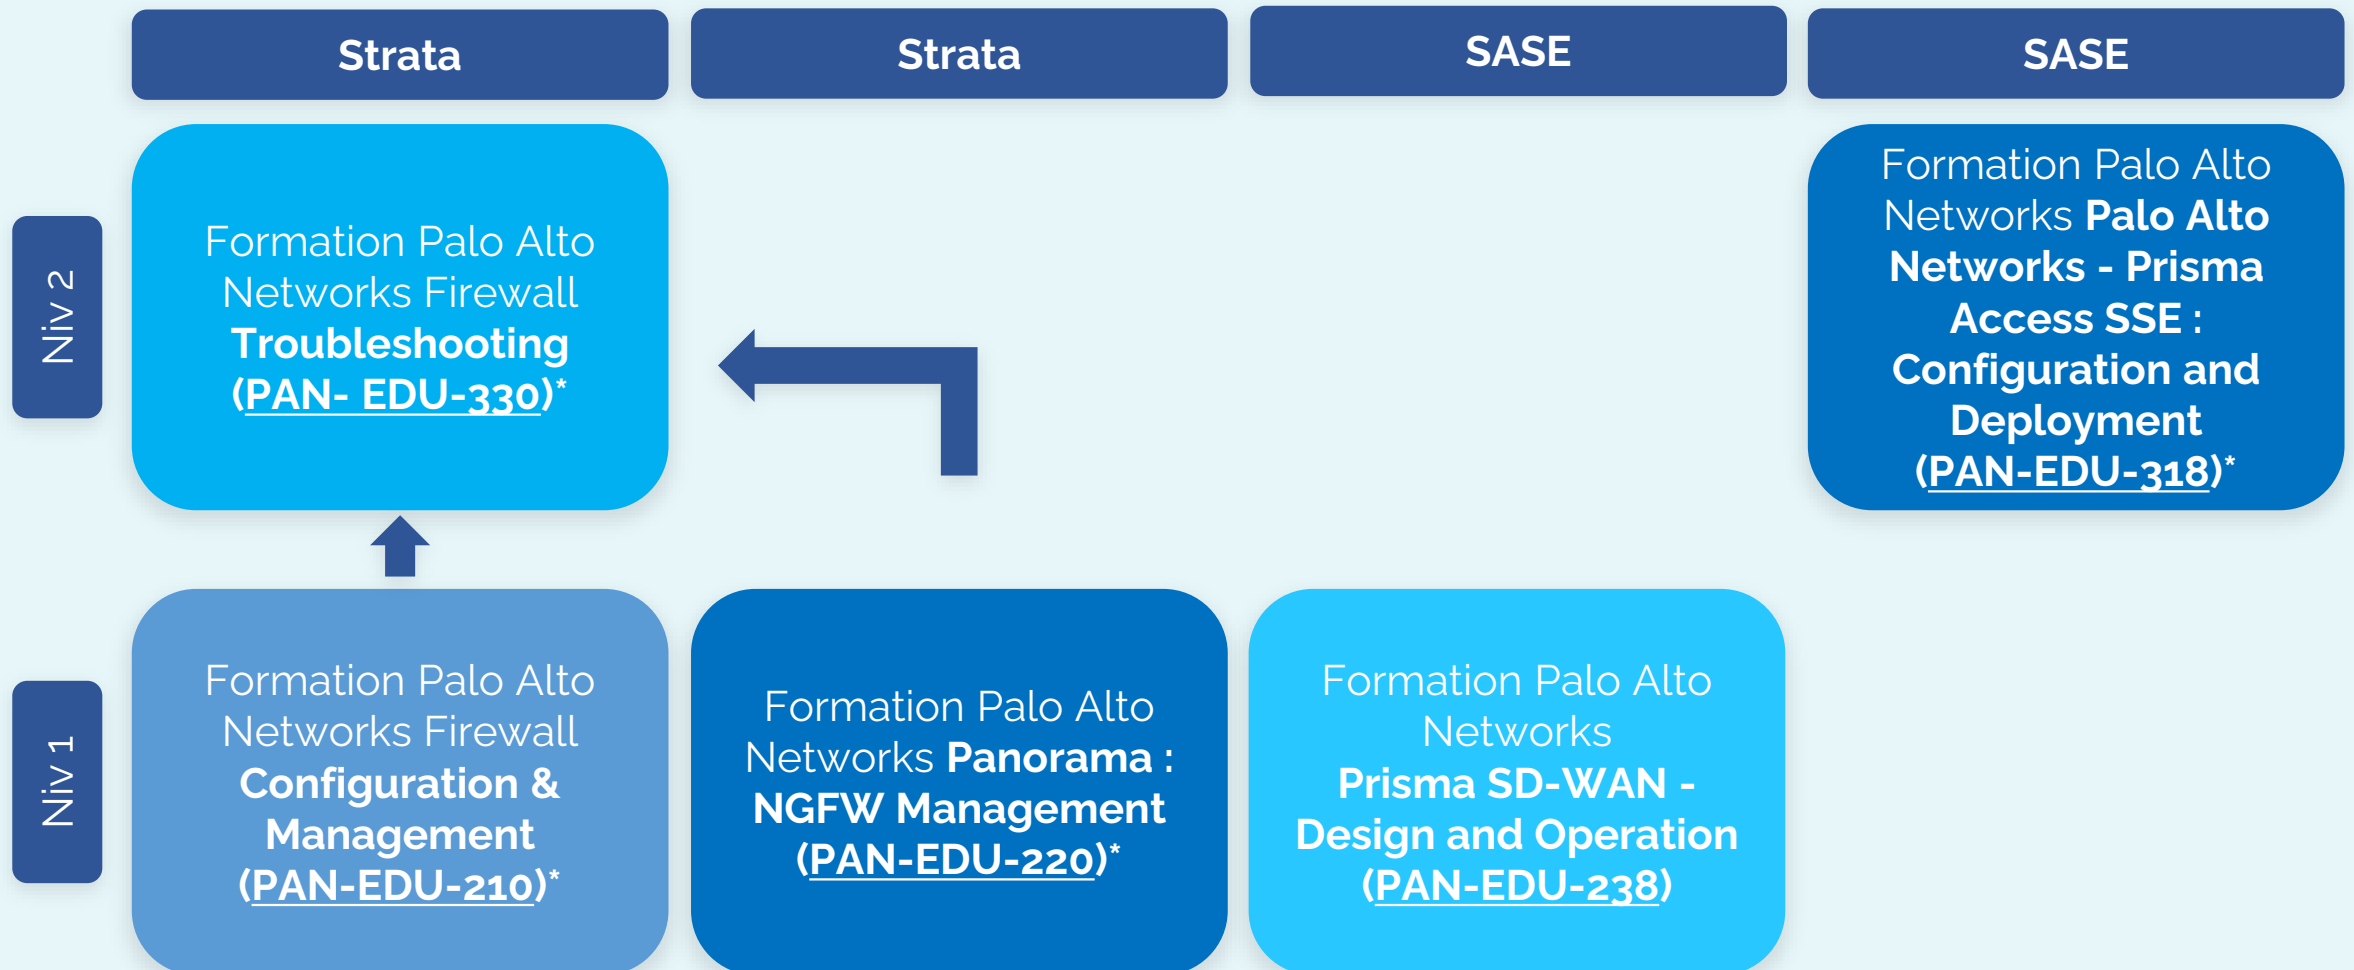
Strata

Strata

SASE

SASE

Niv 2

Formation Palo Alto Networks Firewall Troubleshooting (PAN- EDU-330)*

Formation Palo Alto Networks Palo Alto Networks - Prisma Access SSE : Configuration and Deployment (PAN-EDU-318)*

Niv 1

Formation Palo Alto Networks Firewall Configuration & Management (PAN-EDU-210)*

Formation Palo Alto Networks Panorama : NGFW Management (PAN-EDU-220)*

Formation Palo Alto Networks Prisma SD-WAN - Design and Operation (PAN-EDU-238)